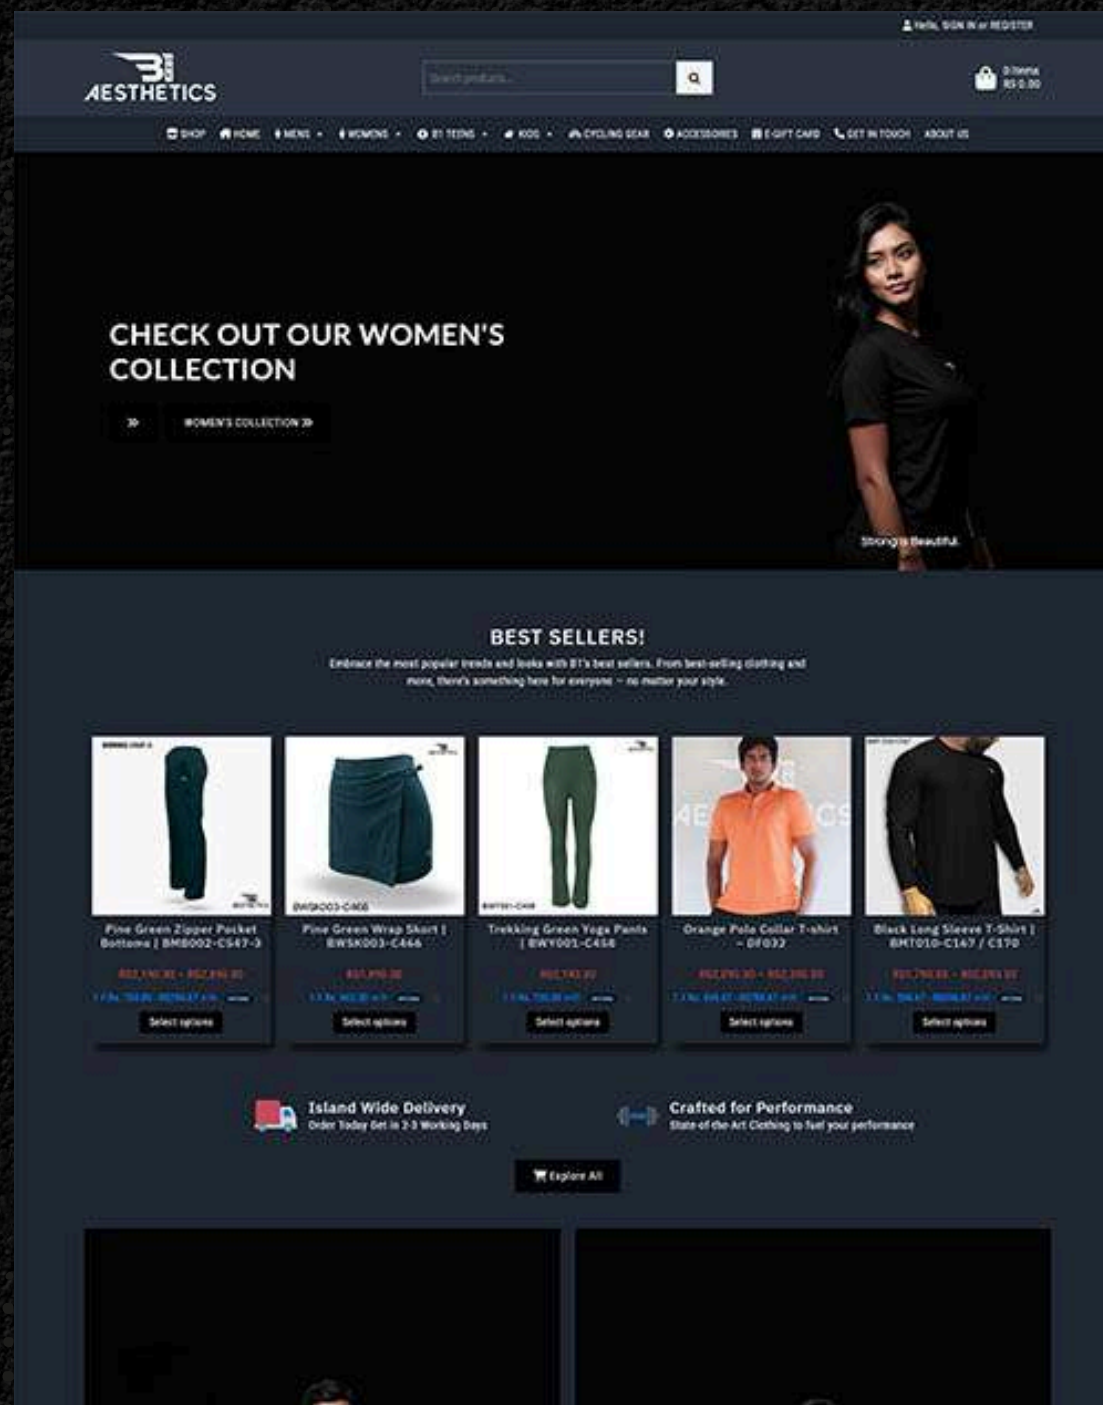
Hello, SIGN IN or REGISTER

B1 AESTHETICS

Search products...

0 items
RS 0.00

SHOP HOME MENS WOMENS B1 TEENS KIDS CYCLING GEAR ACCESSORIES E-GIFT CARD GET IN TOUCH ABOUT US

CHECK OUT OUR WOMEN'S COLLECTION

WOMEN'S COLLECTION

Strong is Beautiful.

BEST SELLERS!

Embrace the most popular trends and looks with B1's best sellers. From best-selling clothing and more, there's something here for everyone – no matter your style.

Pine Green Zipper Pocket Bottoms | BMB002-C547-3
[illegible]
Select options

Pine Green Wrap Short | BWSK003-C466
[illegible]
Select options

Trekking Green Yoga Pants | BWY001-C458
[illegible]
Select options

Orange Polo Collar T-shirt – DF032
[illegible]
Select options

Black Long Sleeve T-Shirt | BMT010-C147 / C170
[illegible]
Select options

Island Wide Delivery
Order Today Get in 2-3 Working Days

Crafted for Performance
State-of-the-Art Clothing to fuel your performance

Explore All